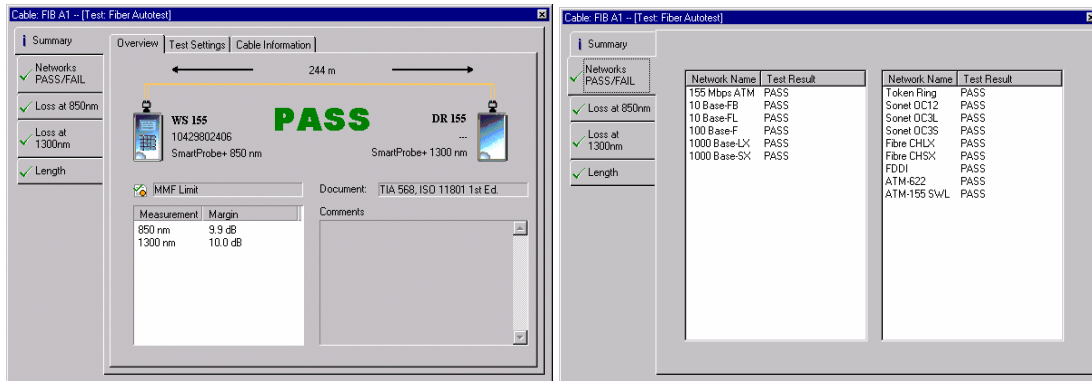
Cable: FIB A1 -- [Test: Fiber Autotest]

Summary
Networks PASS/FAIL
Loss at 850nm
Loss at 1300nm
Length

Overview | Test Settings | Cable Information

244 m

WS 155
10429802406
SmartProbe+ 850 nm

PASS

DR 155
---
SmartProbe+ 1300 nm

MMF Limit

Document: TIA 568, ISO 11801 1st Ed.

| Measurement | Margin |
|---|---|
| 850 nm | 9.9 dB |
| 1300 nm | 10.0 dB |

Comments

Cable: FIB A1 -- [Test: Fiber Autotest]

Summary
Networks PASS/FAIL
Loss at 850nm
Loss at 1300nm
Length

| Network Name | Test Result |
|---|---|
| 155 Mbps ATM | PASS |
| 10 Base-FB | PASS |
| 10 Base-FL | PASS |
| 100 Base-F | PASS |
| 1000 Base-LX | PASS |
| 1000 Base-SX | PASS |

| Network Name | Test Result |
|---|---|
| Token Ring | PASS |
| Sonet OC12 | PASS |
| Sonet OC3L | PASS |
| Sonet OC3S | PASS |
| Fibre CHLX | PASS |
| Fibre CHSX | PASS |
| FDDI | PASS |
| ATM-622 | PASS |
| ATM-155 SWL | PASS |